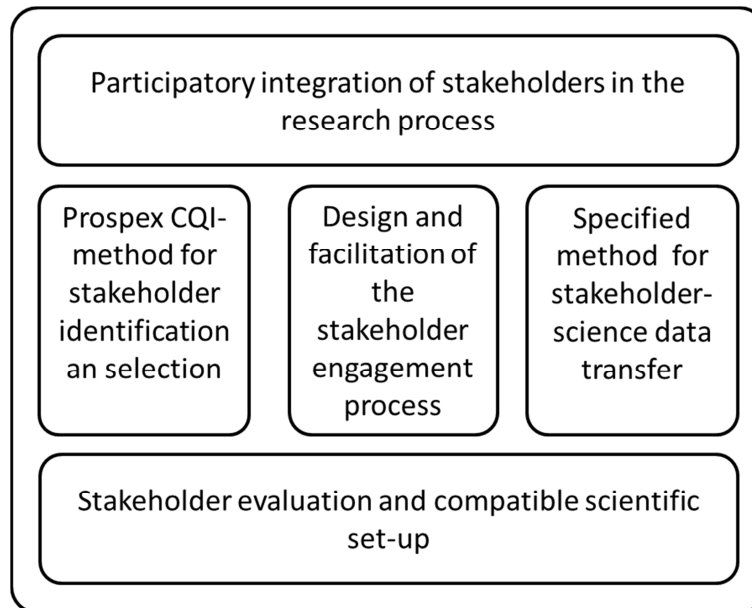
Participatory integration of stakeholders in the research process

Prospex CQI-method for stakeholder identification an selection

Design and facilitation of the stakeholder engagement process

Specified method for stakeholder-science data transfer

Stakeholder evaluation and compatible scientific set-up